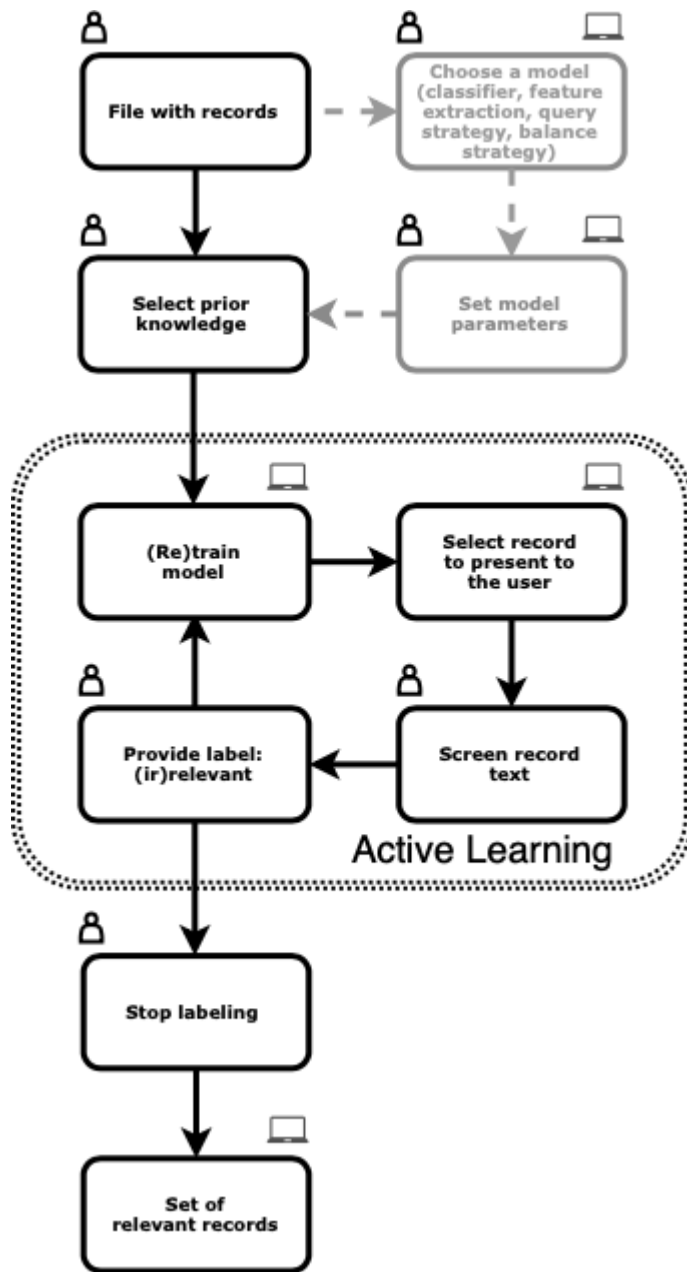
File with records

Choose a model (classifier, feature extraction, query strategy, balance strategy)

Select prior knowledge

Set model parameters

(Re)train model

Select record to present to the user

Provide label: (ir)relevant

Screen record text

Active Learning

Stop labeling

Set of relevant records